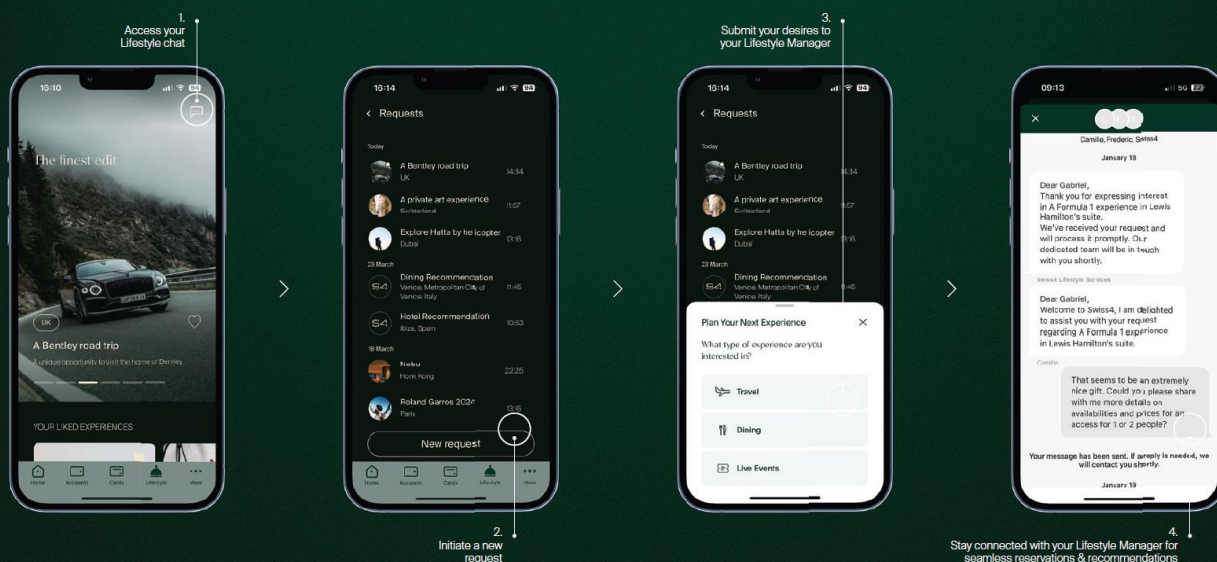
1.
Access your Lifestyle chat

16:10

The finest edit

UK

A Bentley road trip

A unique opportunity to visit the home of Bentley

YOUR LIKED EXPERIENCES

Home Accounts Cards Lifestyle More

16:14

Requests

Today

A Bentley road trip
UK
14:34

A private art experience
Switzerland
11:57

Explore Hatta by helicopter
Dubai
13:16

23 March

Dining Recommendation
Venice, Metropolitan City of Venice, Italy
11:45

Hotel Recommendation
Ibiza, Spain
10:53

18 March

Nobu
Hong Kong
22:25

Roland Garros 2024
Paris
13:16

New request

Home Accounts Cards Lifestyle More

2.
Initiate a new request

3.
Submit your desires to your Lifestyle Manager

16:14

Requests

Today

A Bentley road trip
UK

A private art experience
Switzerland

Explore Hatta by helicopter
Dubai

23 March

Dining Recommendation
Venice, Metropolitan City of Venice, Italy

Plan Your Next Experience

What type of experience are you interested in?

Travel

Dining

Live Events

09:13

Camille, Frederic, Swiss4

January 18

Dear Gabriel,
Thank you for expressing interest in A Formula 1 experience in Lewis Hamilton's suite.
We've received your request and will process it promptly. Our dedicated team will be in touch with you shortly.

Swiss4 Lifestyle Services

Dear Gabriel,
Welcome to Swiss4, I am delighted to assist you with your request regarding A Formula 1 experience in Lewis Hamilton's suite.

Camille

That seems to be an extremely nice gift. Could you please share with me more details on availabilities and prices for an access for 1 or 2 people?

Your message has been sent. If a reply is needed, we will contact you shortly.

January 19

4.
Stay connected with your Lifestyle Manager for seamless reservations & recommendations